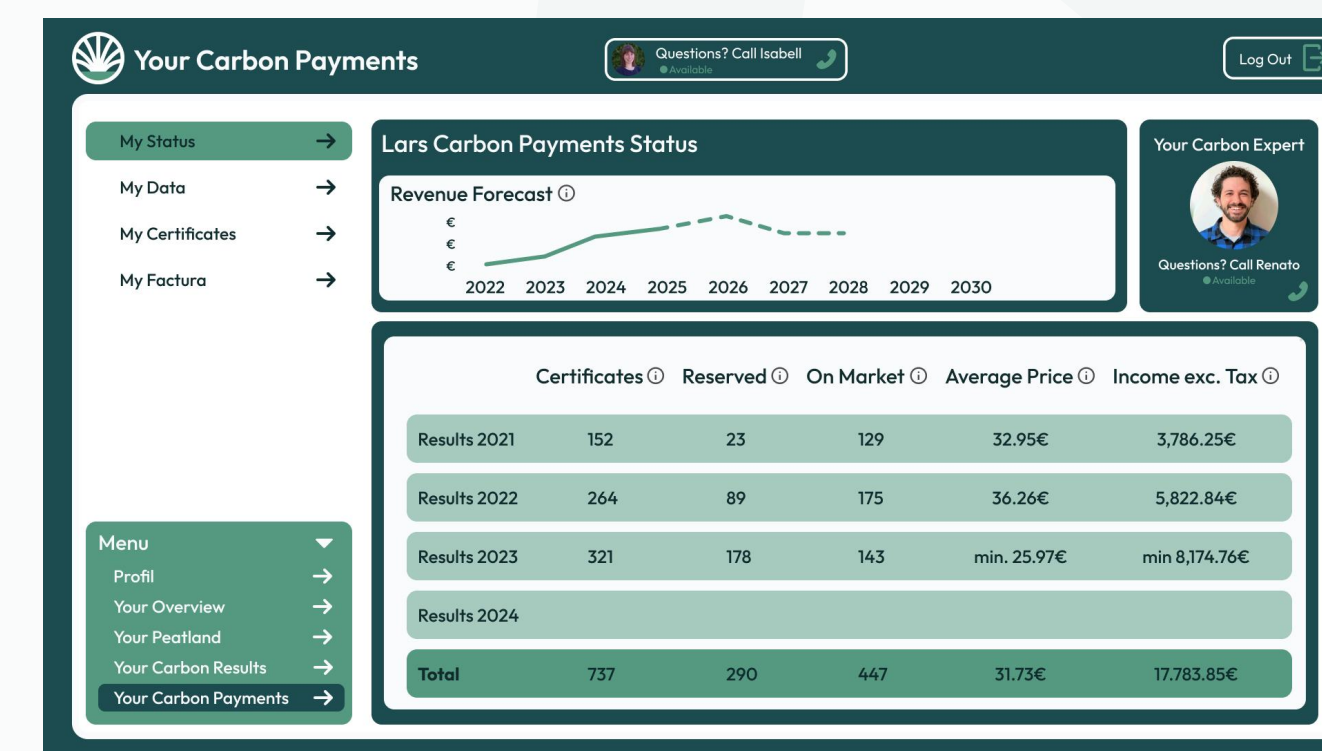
Your Carbon Payments

Questions? Call Isabell
Available

Log Out

My Status →
My Data →
My Certificates →
My Factura →

Lars Carbon Payments Status

Revenue Forecast ⓘ
€
€
€
2022 2023 2024 2025 2026 2027 2028 2029 2030

Your Carbon Expert
Questions? Call Renato
Available

| | Certificates ⓘ | Reserved ⓘ | On Market ⓘ | Average Price ⓘ | Income exc. Tax ⓘ |
|---|---|---|---|---|---|
| Results 2021 | 152 | 23 | 129 | 32.95€ | 3,786.25€ |
| Results 2022 | 264 | 89 | 175 | 36.26€ | 5,822.84€ |
| Results 2023 | 321 | 178 | 143 | min. 25.97€ | min 8,174.76€ |
| Results 2024 | | | | | |
| Total | 737 | 290 | 447 | 31.73€ | 17.783.85€ |

Menu
Profil →
Your Overview →
Your Peatland →
Your Carbon Results →
Your Carbon Payments →